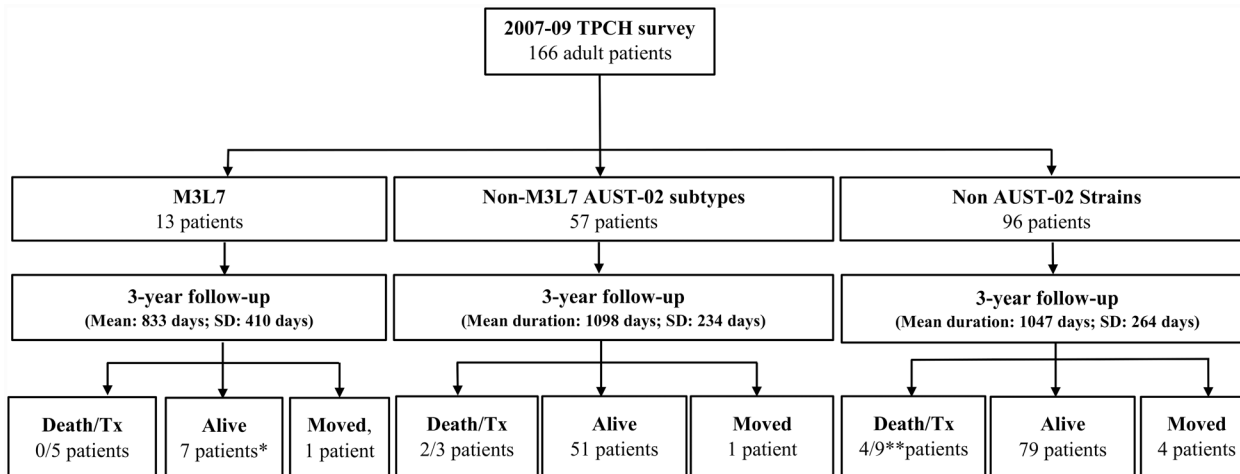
2007-09 TPCH survey
166 adult patients

M3L7
13 patients

3-year follow-up
(Mean: 833 days; SD: 410 days)

Death/Tx
0/5 patients

Alive
7 patients*

Moved,
1 patient

Non-M3L7 AUST-02 subtypes
57 patients

3-year follow-up
(Mean duration: 1098 days; SD: 234 days)

Death/Tx
2/3 patients

Alive
51 patients

Moved
1 patient

Non AUST-02 Strains
96 patients

3-year follow-up
(Mean duration: 1047 days; SD: 264 days)

Death/Tx
4/9**patients

Alive
79 patients

Moved
4 patients